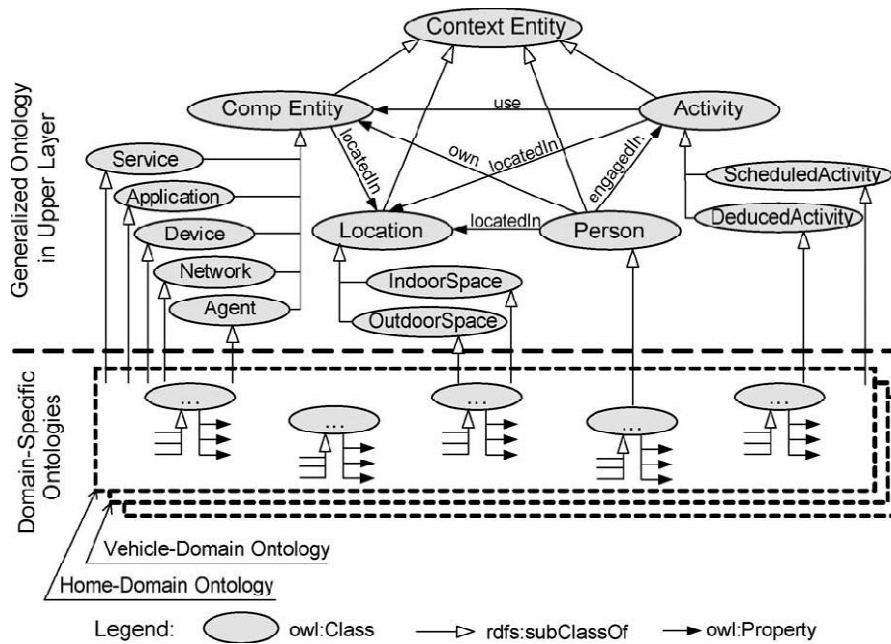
Context Entity

Comp Entity

use

Activity

locatedIn

own

locatedIn

engagedIn

Service

ScheduledActivity

Application

DeducedActivity

Device

Location

locatedIn

Person

Network

IndoorSpace

Agent

OutdoorSpace

Generalized Ontology in Upper Layer

Domain-Specific Ontologies

...

...

...

...

...

Vehicle-Domain Ontology

Home-Domain Ontology

Legend: owl:Class rdfs:subClassOf owl:Property